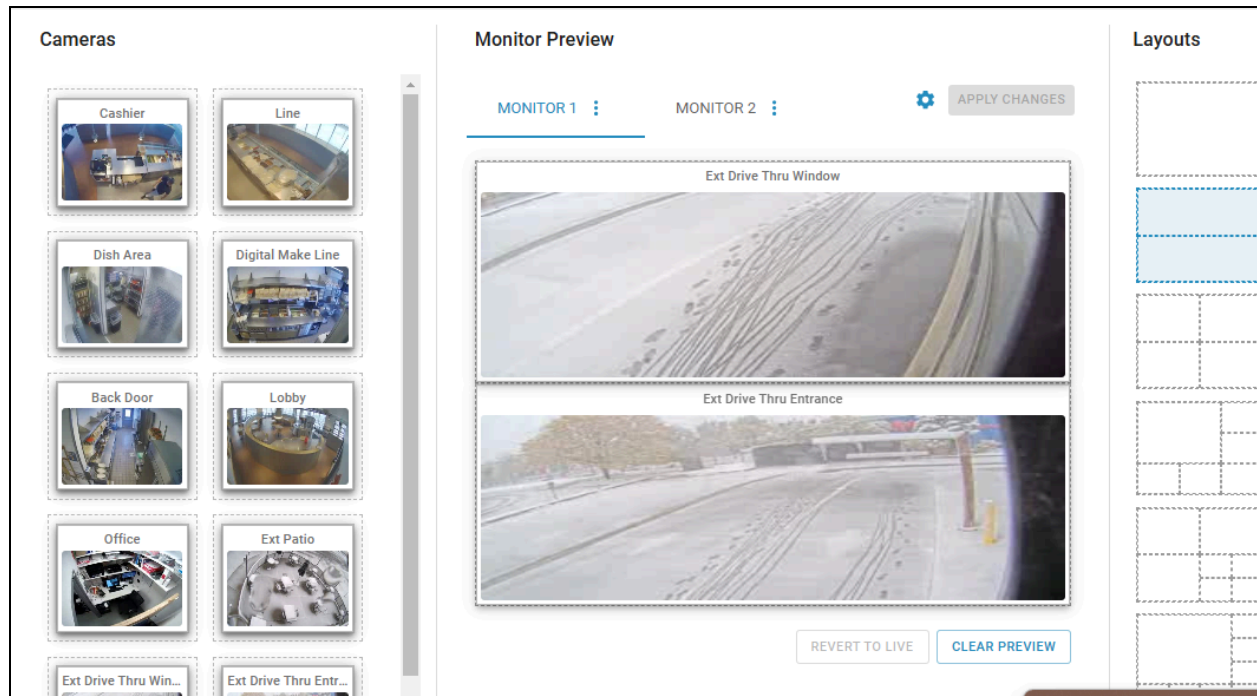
Cameras

Cashier

Line

Dish Area

Digital Make Line

Back Door

Lobby

Office

Ext Patio

Ext Drive Thru Win...

Ext Drive Thru Entr...

Monitor Preview

MONITOR 1

MONITOR 2

APPLY CHANGES

Ext Drive Thru Window

Ext Drive Thru Entrance

REVERT TO LIVE

CLEAR PREVIEW

Layouts